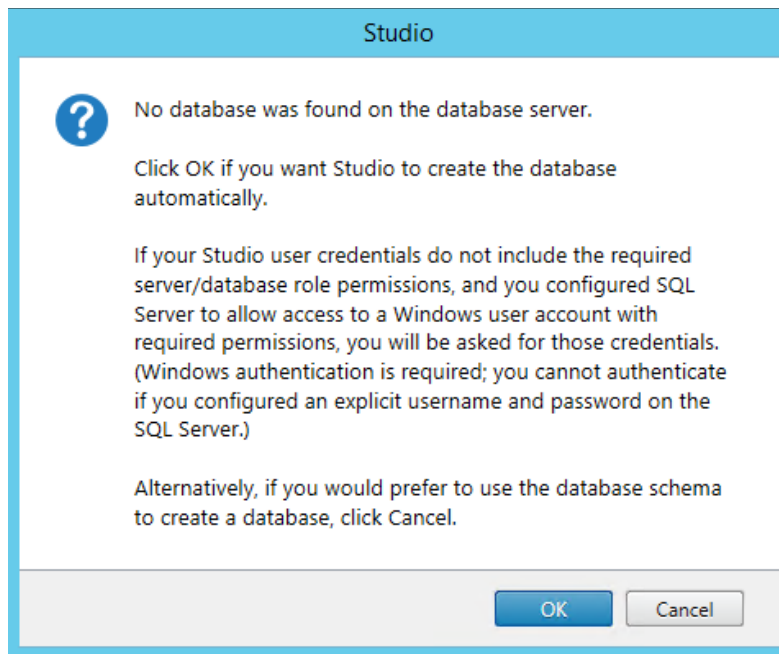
Studio

No database was found on the database server.

Click OK if you want Studio to create the database automatically.

If your Studio user credentials do not include the required server/database role permissions, and you configured SQL Server to allow access to a Windows user account with required permissions, you will be asked for those credentials. (Windows authentication is required; you cannot authenticate if you configured an explicit username and password on the SQL Server.)

Alternatively, if you would prefer to use the database schema to create a database, click Cancel.

OK

Cancel